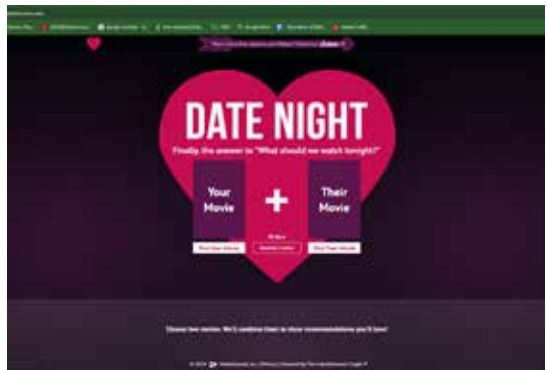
DATE NIGHT

Finally the answer to "What should we watch tonight?"

Your Movie

+

Their Movie

Pick Your Movie

Random Combo

Pick Their Movie

Choose two movies. We'll combine them to show recommendations you'll love!

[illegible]